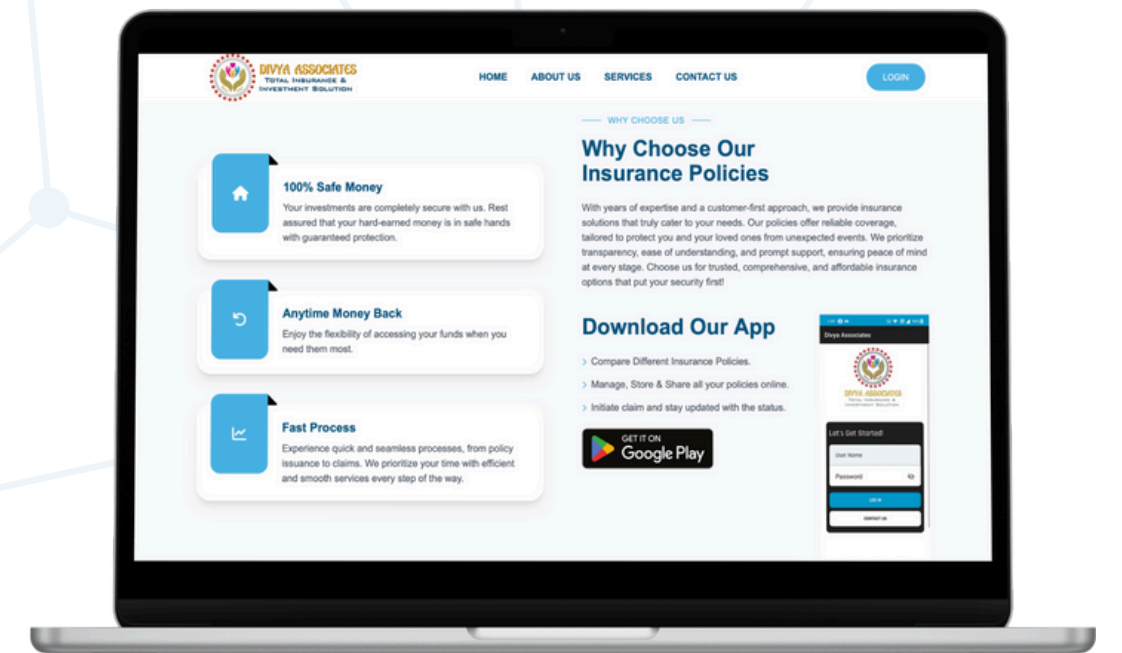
DIVYA ASSOCIATES
TOTAL INSURANCE & INVESTMENT SOLUTION

HOME ABOUT US SERVICES CONTACT US

LOGIN

100% Safe Money
Your investments are completely secure with us. Rest assured that your hard-earned money is in safe hands with guaranteed protection.

Anytime Money Back
Enjoy the flexibility of accessing your funds when you need them most.

Fast Process
Experience quick and seamless processes, from policy issuance to claims. We prioritize your time with efficient and smooth services every step of the way.

WHY CHOOSE US

Why Choose Our Insurance Policies

With years of expertise and a customer-first approach, we provide insurance solutions that truly cater to your needs. Our policies offer reliable coverage, tailored to protect you and your loved ones from unexpected events. We prioritize transparency, ease of understanding, and prompt support, ensuring peace of mind at every stage. Choose us for trusted, comprehensive, and affordable insurance options that put your security first!

Download Our App

Compare Different Insurance Policies.

Manage, Store & Share all your policies online.

Initiate claim and stay updated with the status.

GET IT ON
Google Play

Divya Associates

DIVYA ASSOCIATES
TOTAL INSURANCE & INVESTMENT SOLUTION

Let's Get Started!

User Name

Password

LOG IN

CONTACT US